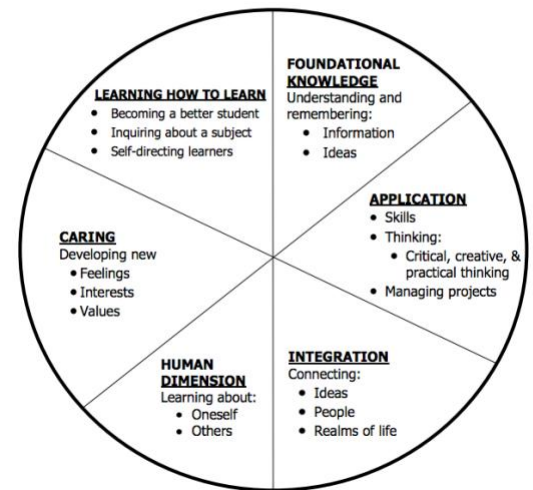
LEARNING HOW TO LEARN
- Becoming a better student
- Inquiring about a subject
- Self-directing learners

FOUNDATIONAL KNOWLEDGE
Understanding and remembering:
- Information
- Ideas

APPLICATION
- Skills
- Thinking:
  - Critical, creative, & practical thinking
- Managing projects

INTEGRATION
Connecting:
- Ideas
- People
- Realms of life

HUMAN DIMENSION
Learning about:
- Oneself
- Others

CARING
Developing new
- Feelings
- Interests
- Values